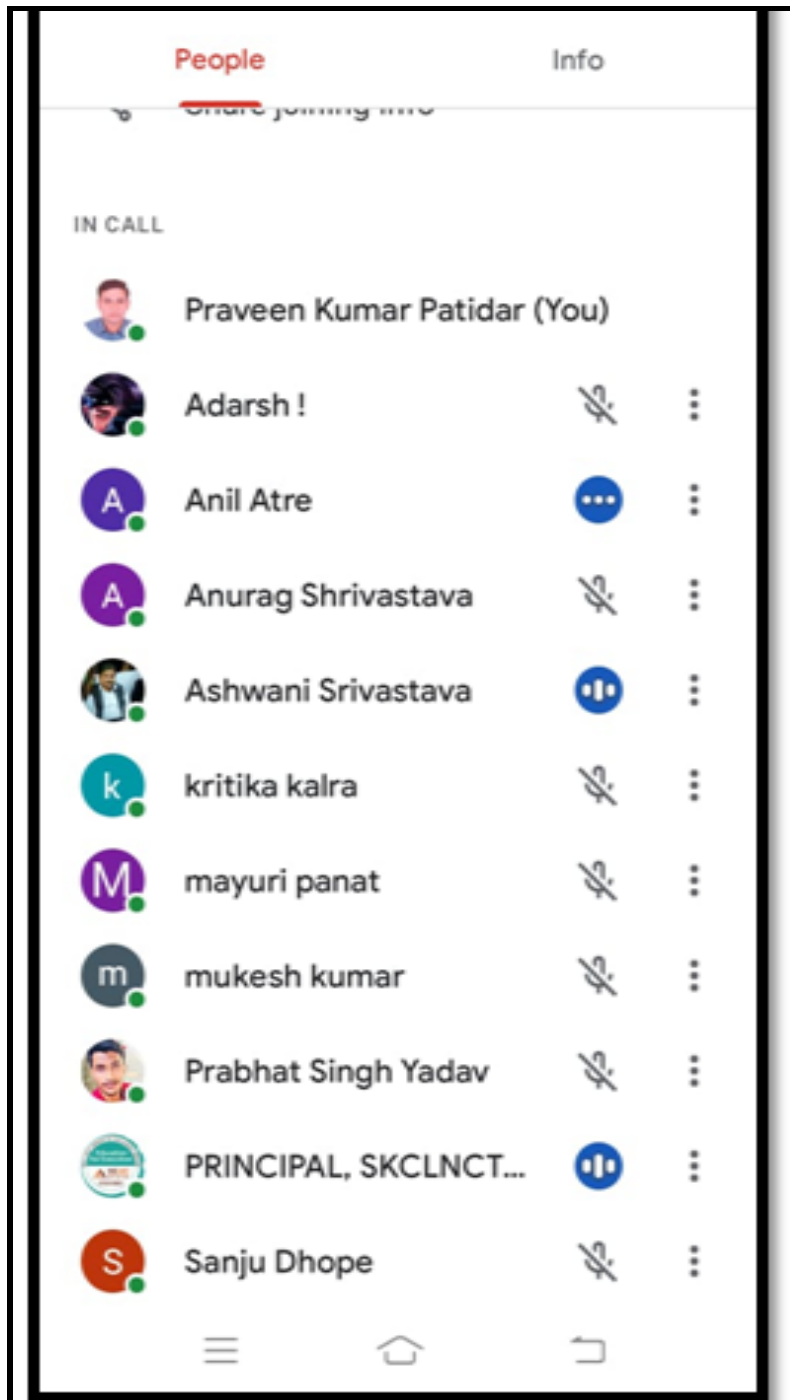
People

Info

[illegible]

IN CALL

Praveen Kumar Patidar (You)

Adarsh !

A

Anil Atre

A

Anurag Shrivastava

Ashwani Srivastava

k

kritika kalra

M

mayuri panat

m

mukesh kumar

Prabhat Singh Yadav

PRINCIPAL, SKCLNCT...

S

Sanju Dhope